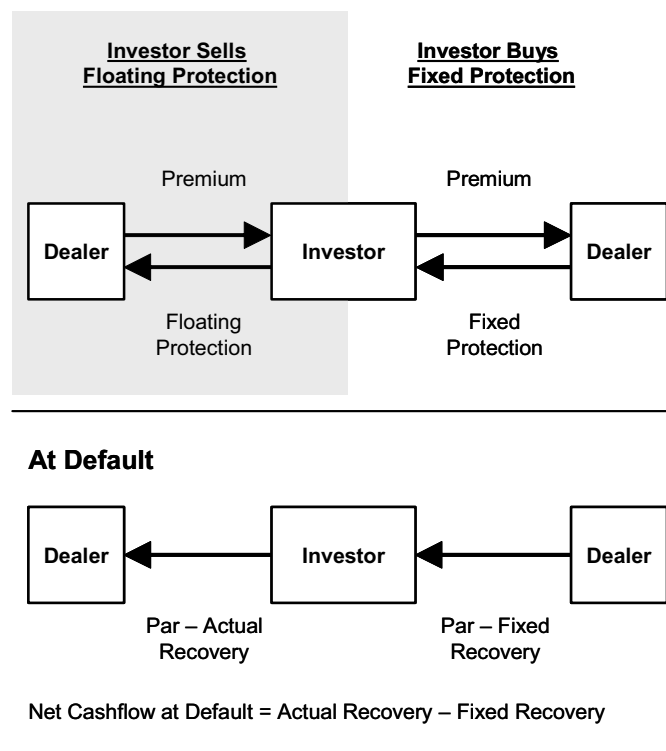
Investor Sells Floating Protection

Investor Buys Fixed Protection

Premium

Premium

Dealer

Investor

Dealer

Floating Protection

Fixed Protection

At Default

Dealer

Investor

Dealer

Par – Actual Recovery

Par – Fixed Recovery

Net Cashflow at Default = Actual Recovery – Fixed Recovery